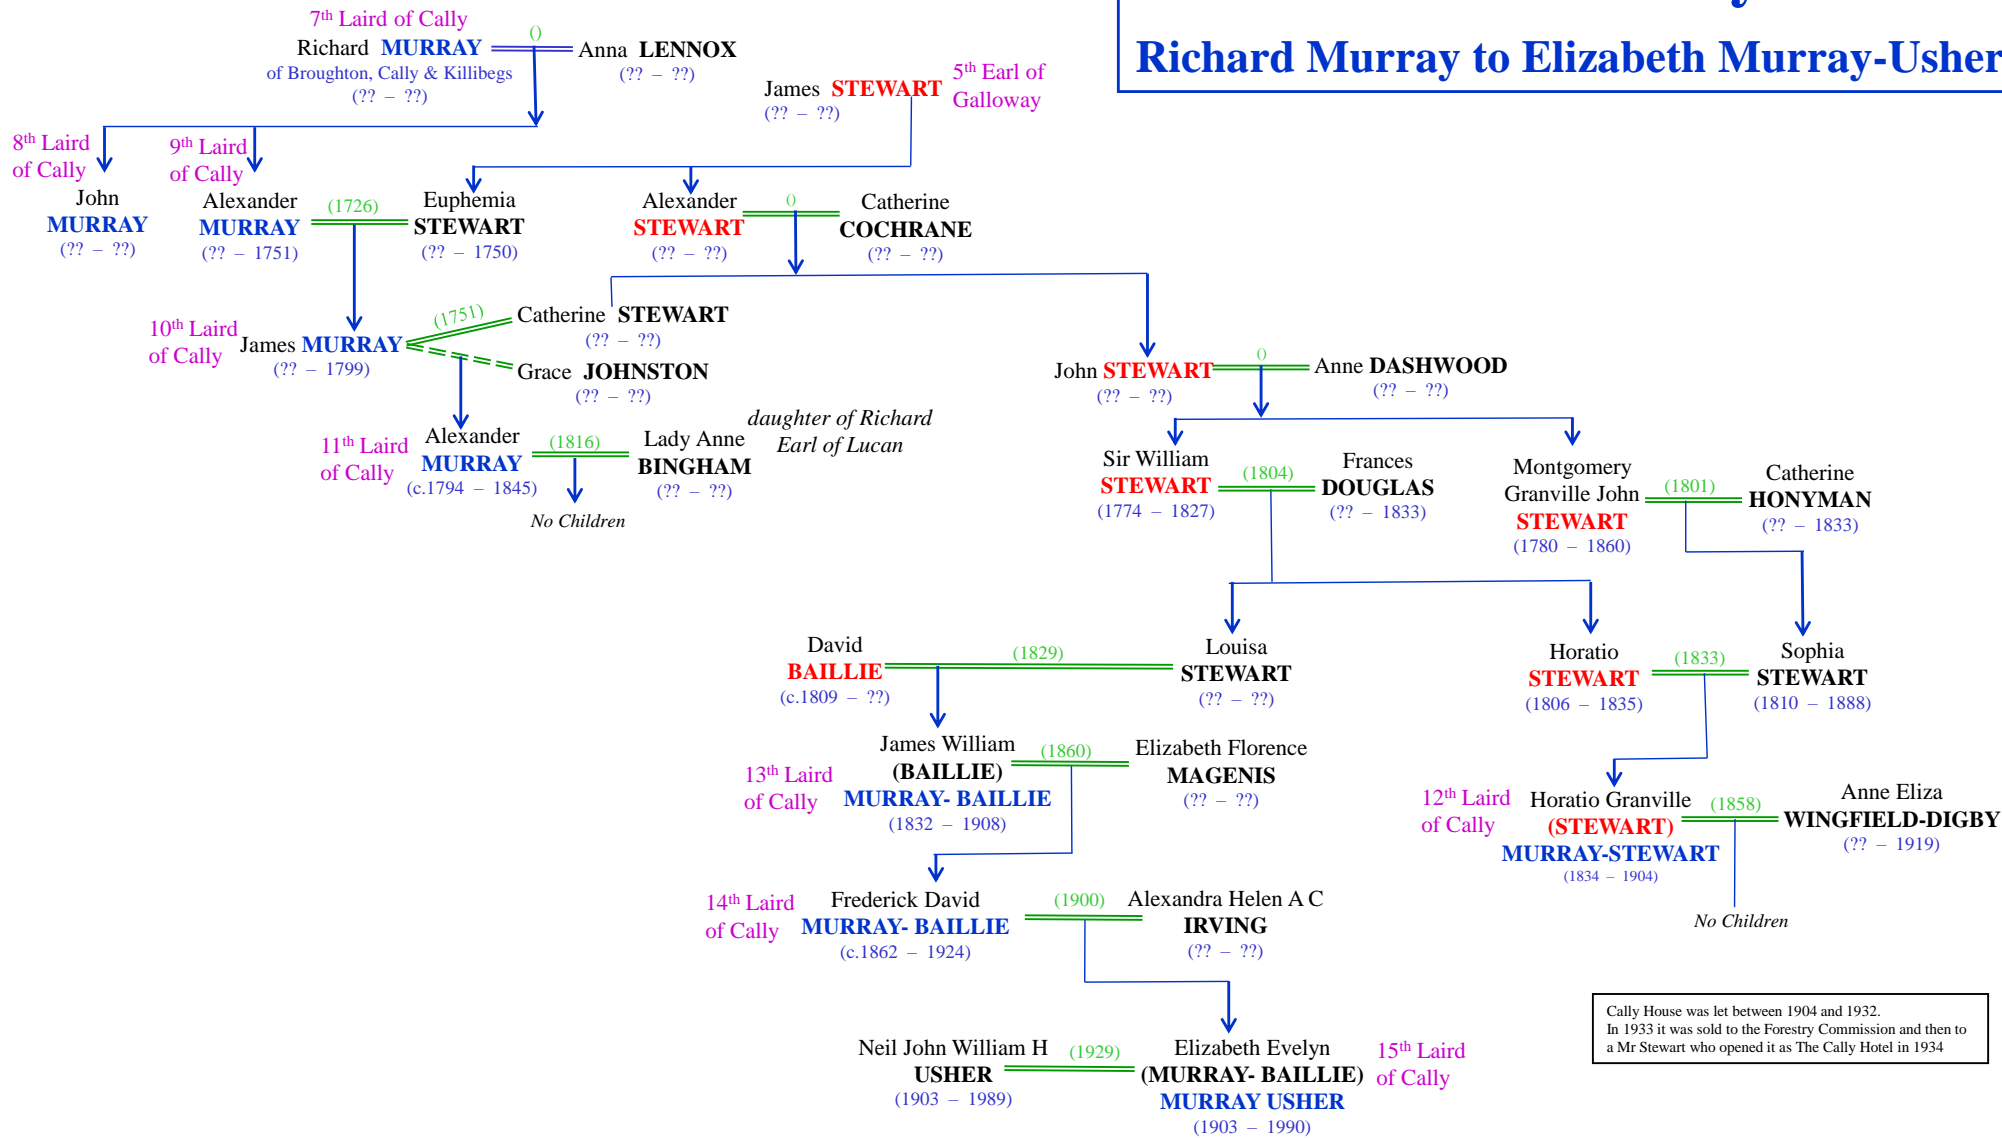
Richard Murray to Elizabeth Murray-Usher

7$^{th}$ Laird of Cally
Richard MURRAY
of Broughton, Cally & Killibegs
(?? – ??)

()

Anna LENNOX
(?? – ??)

James STEWART
(?? – ??)
5$^{th}$ Earl of Galloway

8$^{th}$ Laird of Cally
John MURRAY
(?? – ??)

9$^{th}$ Laird of Cally
Alexander MURRAY
(?? – 1751)

(1726)

Euphemia STEWART
(?? – 1750)

Alexander STEWART
(?? – ??)

()

Catherine COCHRANE
(?? – ??)

10$^{th}$ Laird of Cally
James MURRAY
(?? – 1799)

(1751)

Catherine STEWART
(?? – ??)

Grace JOHNSTON
(?? – ??)

John STEWART
(?? – ??)

()

Anne DASHWOOD
(?? – ??)

11$^{th}$ Laird of Cally
Alexander MURRAY
(c.1794 – 1845)

(1816)

Lady Anne BINGHAM
(?? – ??)

daughter of Richard Earl of Lucan

No Children

Sir William STEWART
(1774 – 1827)

(1804)

Frances DOUGLAS
(?? – 1833)

Montgomery Granville John STEWART
(1780 – 1860)

(1801)

Catherine HONYMAN
(?? – 1833)

David BAILLIE
(c.1809 – ??)

(1829)

Louisa STEWART
(?? – ??)

Horatio STEWART
(1806 – 1835)

(1833)

Sophia STEWART
(1810 – 1888)

13$^{th}$ Laird of Cally
James William (BAILLIE) MURRAY- BAILLIE
(1832 – 1908)

(1860)

Elizabeth Florence MAGENIS
(?? – ??)

12$^{th}$ Laird of Cally
Horatio Granville (STEWART) MURRAY-STEWART
(1834 – 1904)

(1858)

Anne Eliza WINGFIELD-DIGBY
(?? – 1919)

No Children

14$^{th}$ Laird of Cally
Frederick David MURRAY- BAILLIE
(c.1862 – 1924)

(1900)

Alexandra Helen A C IRVING
(?? – ??)

Cally House was let between 1904 and 1932.
In 1933 it was sold to the Forestry Commission and then to a Mr Stewart who opened it as The Cally Hotel in 1934

Neil John William H USHER
(1903 – 1989)

(1929)

Elizabeth Evelyn (MURRAY- BAILLIE) MURRAY USHER
(1903 – 1990)

15$^{th}$ Laird of Cally